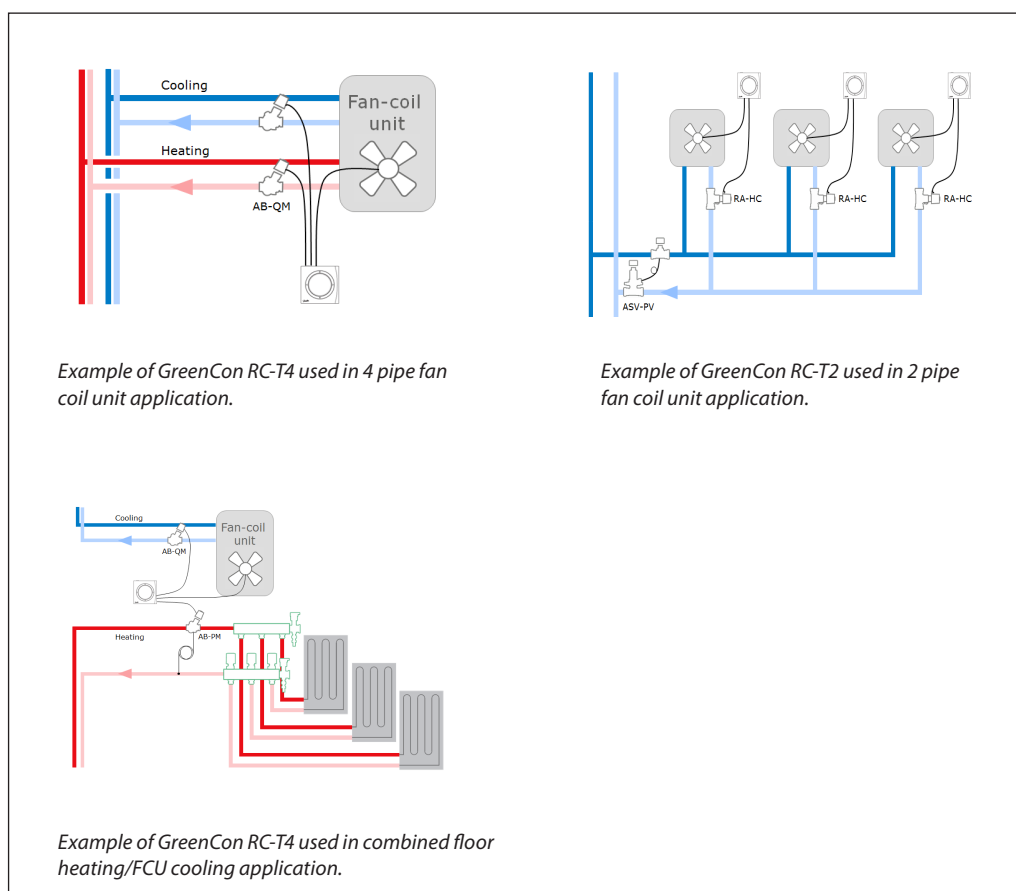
Cooling

Fan-coil unit

Heating

AB-QM

Example of GreenCon RC-T4 used in 4 pipe fan coil unit application.

RA-HC

RA-HC

RA-HC

ASV-PV

Example of GreenCon RC-T2 used in 2 pipe fan coil unit application.

Cooling

Fan-coil unit

AB-QM

Heating

AB-PM

Example of GreenCon RC-T4 used in combined floor heating/FCU cooling application.